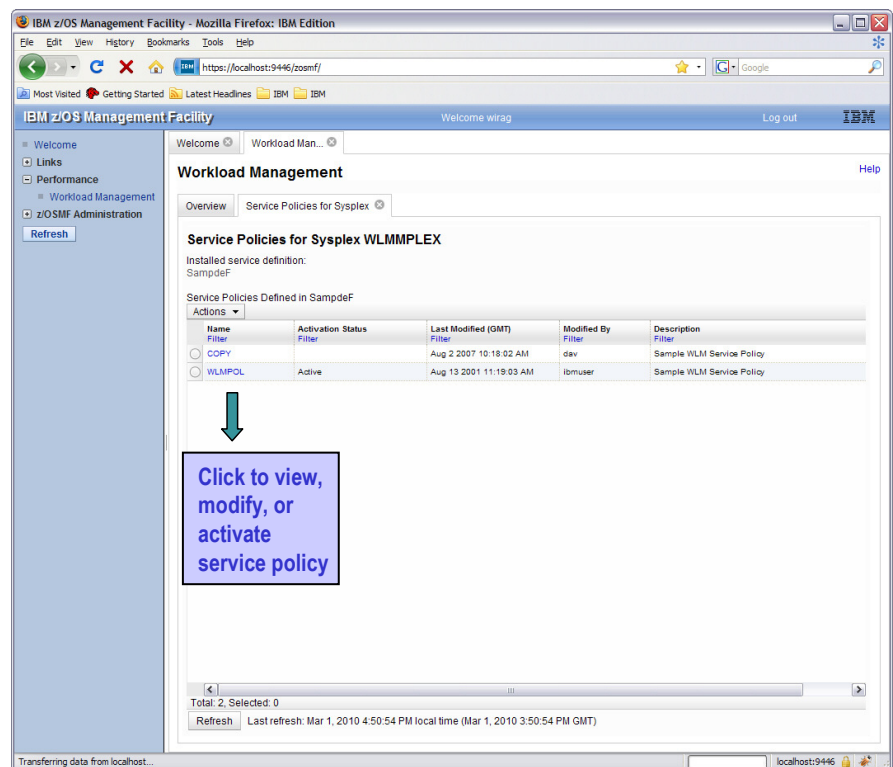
IBM z/OS Management Facility - Mozilla Firefox: IBM Edition

File Edit View History Bookmarks Tools Help

https://localhost:9446/zosmf/

Google

Most Visited Getting Started Latest Headlines IBM IBM

IBM z/OS Management Facility

Welcome wirag

Log out

IBM

Welcome
Links
Performance
Workload Management
z/OSMF Administration
Refresh

Welcome | Workload Man...

Workload Management

Help

Overview | Service Policies for Sysplex

Service Policies for Sysplex WLMMPLEX

Installed service definition:
SampdeF

Service Policies Defined in SampdeF

Actions

| | Name Filter | Activation Status Filter | Last Modified (GMT) Filter | Modified By Filter | Description Filter |
|---|---|---|---|---|---|
| | COPY | | Aug 2 2007 10:18:02 AM | dav | Sample WLM Service Policy |
| | WLMPOL | Active | Aug 13 2001 11:19:03 AM | ibmuser | Sample WLM Service Policy |

Click to view, modify, or activate service policy

Total: 2, Selected: 0

Refresh Last refresh: Mar 1, 2010 4:50:54 PM local time (Mar 1, 2010 3:50:54 PM GMT)

Transferring data from localhost...

localhost:9446